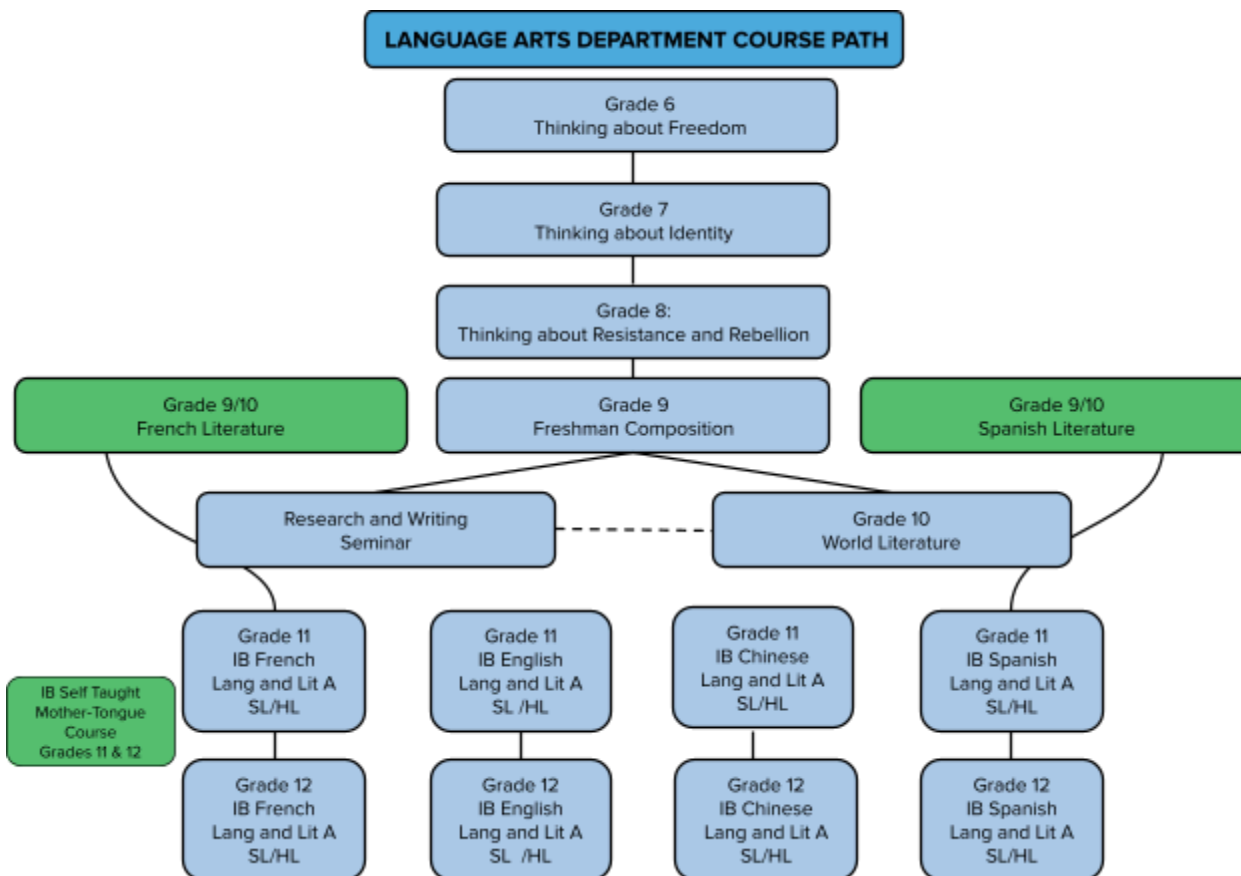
LANGUAGE ARTS DEPARTMENT COURSE PATH

Grade 6
Thinking about Freedom

Grade 7
Thinking about Identity

Grade 8:
Thinking about Resistance and Rebellion

Grade 9/10
French Literature

Grade 9
Freshman Composition

Grade 9/10
Spanish Literature

Research and Writing
Seminar

Grade 10
World Literature

IB Self Taught
Mother-Tongue
Course
Grades 11 & 12

Grade 11
IB French
Lang and Lit A
SL/HL

Grade 11
IB English
Lang and Lit A
SL /HL

Grade 11
IB Chinese
Lang and Lit A
SL/HL

Grade 11
IB Spanish
Lang and Lit A
SL/HL

Grade 12
IB French
Lang and Lit A
SL/HL

Grade 12
IB English
Lang and Lit A
SL /HL

Grade 12
IB Chinese
Lang and Lit A
SL/HL

Grade 12
IB Spanish
Lang and Lit A
SL/HL